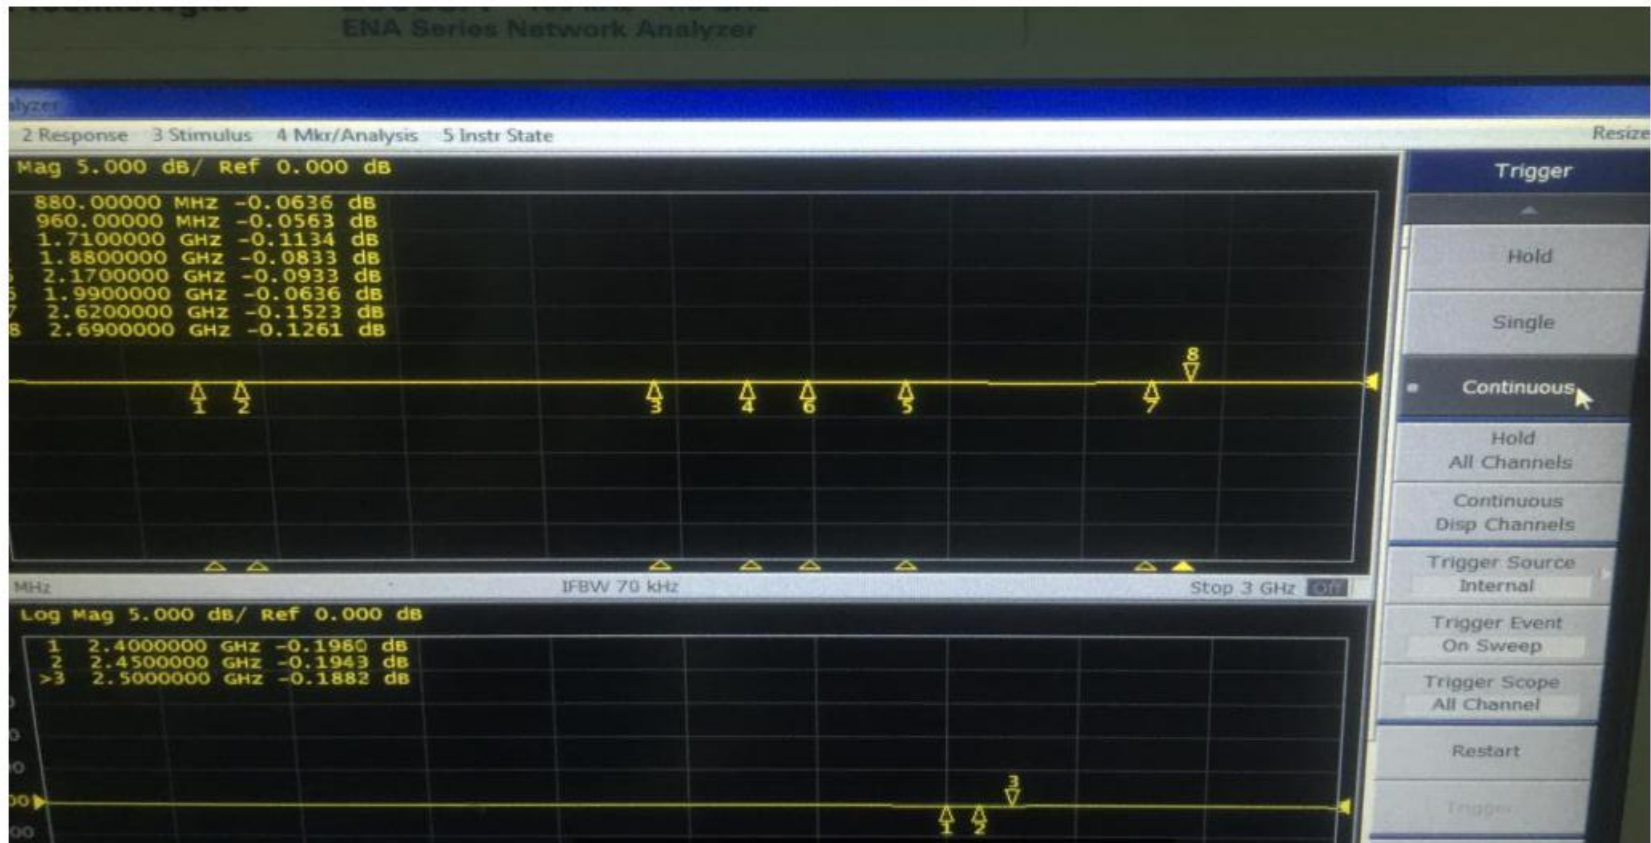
ENA Series Network Analyzer

alyzer

2 Response 3 Stimulus 4 Mkr/Analysis 5 Instr State

Resize

Mag 5.000 dB/ Ref 0.000 dB

880.00000 MHz -0.0636 dB
960.00000 MHz -0.0563 dB
1.7100000 GHz -0.1134 dB
1.8800000 GHz -0.0833 dB
5 2.1700000 GHz -0.0933 dB
6 1.9900000 GHz -0.0636 dB
7 2.6200000 GHz -0.1523 dB
8 2.6900000 GHz -0.1261 dB

8
1 2 3 4 6 5 7

MHz IFBW 70 kHz Stop 3 GHz Off

Log Mag 5.000 dB/ Ref 0.000 dB

1 2.4000000 GHz -0.1980 dB
2 2.4500000 GHz -0.1943 dB
>3 2.5000000 GHz -0.1882 dB

3
1 2

Trigger

Hold

Single

Continuous

Hold
All Channels

Continuous
Disp Channels

Trigger Source
Internal

Trigger Event
On Sweep

Trigger Scope
All Channel

Restart

Trigger